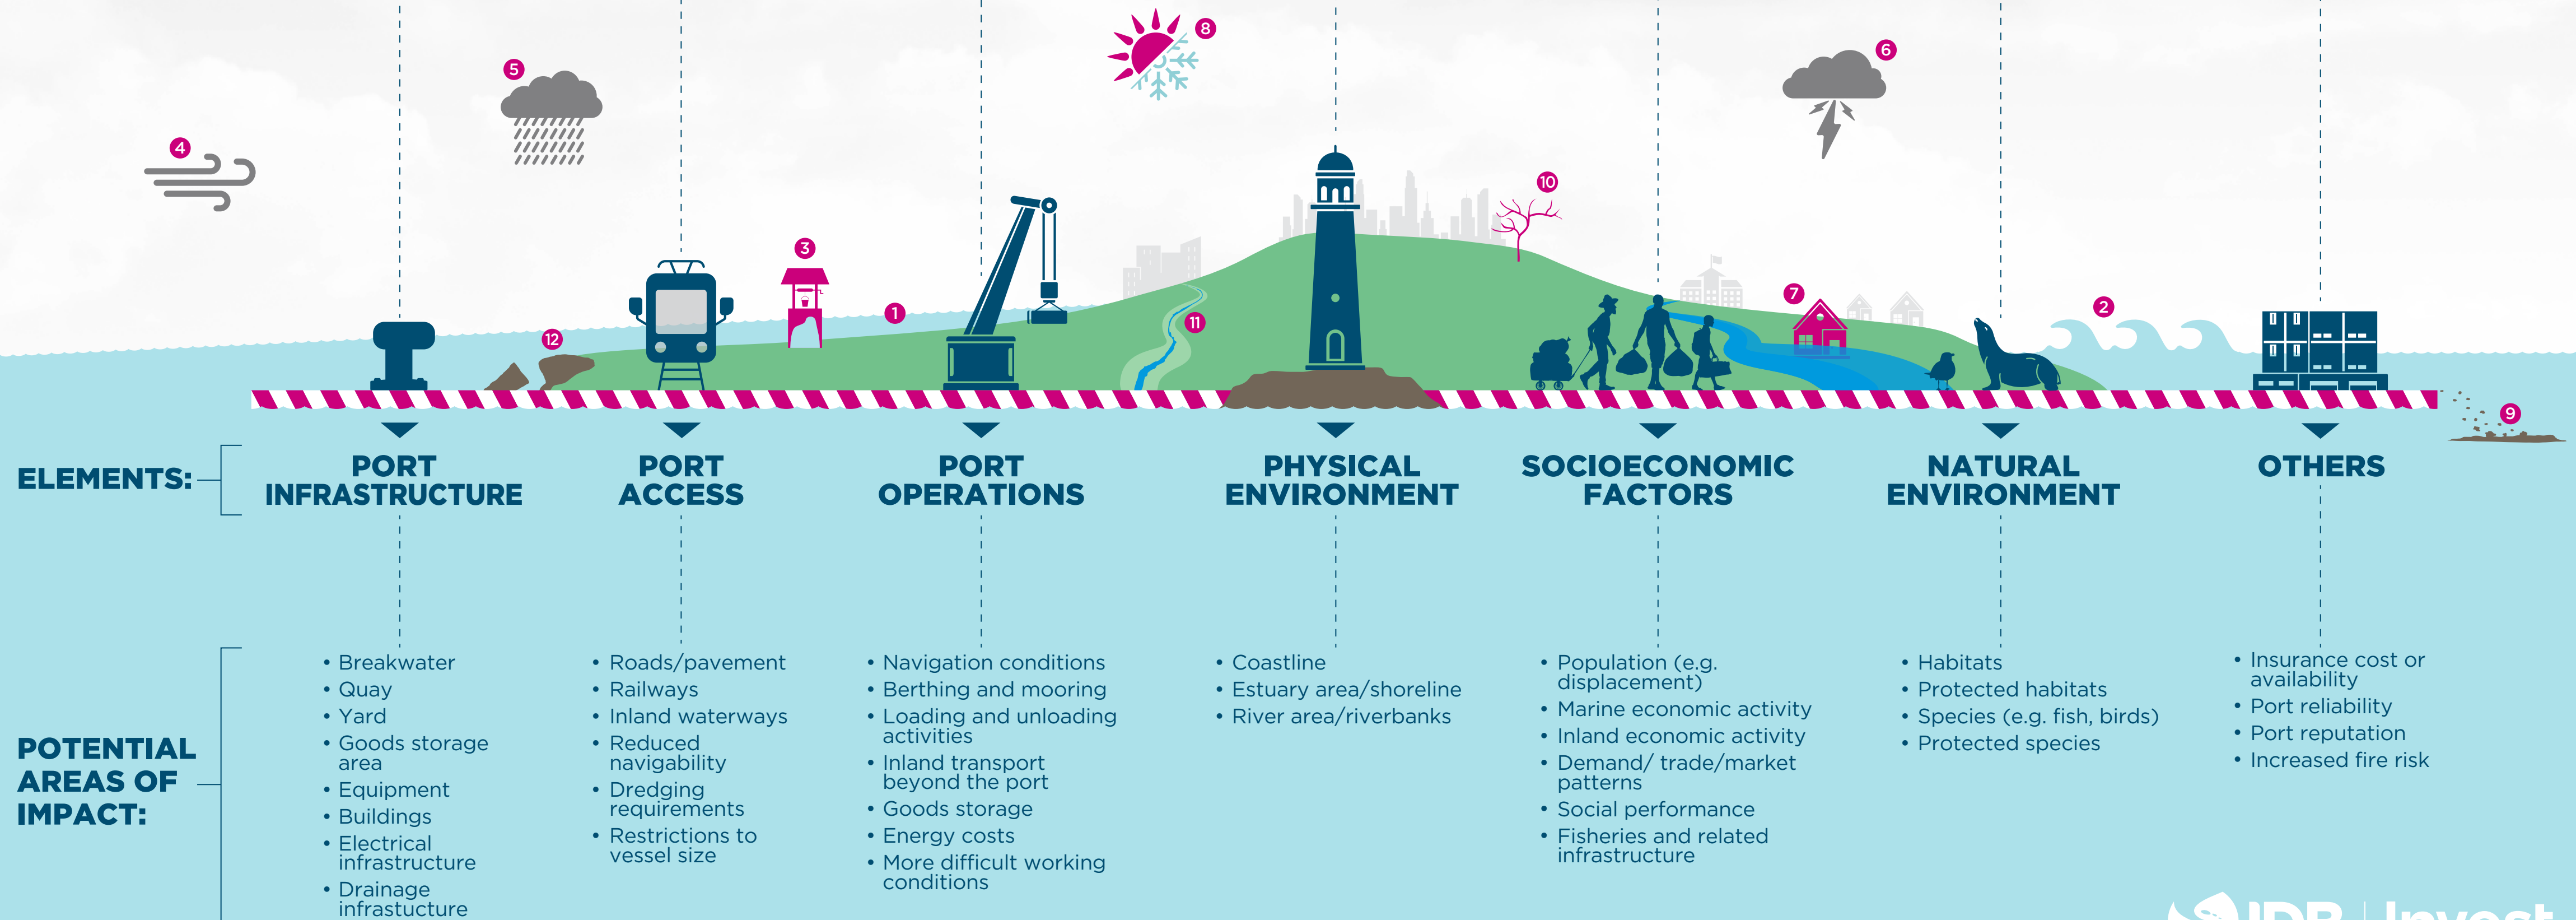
4 5 8 6 3 1 12 11 10 7 2 9

ELEMENTS:

PORT INFRASTRUCTURE

PORT ACCESS

PORT OPERATIONS

PHYSICAL ENVIRONMENT

SOCIOECONOMIC FACTORS

NATURAL ENVIRONMENT

OTHERS

POTENTIAL AREAS OF IMPACT:

• Breakwater
• Quay
• Yard
• Goods storage area
• Equipment
• Buildings
• Electrical infrastructure
• Drainage infrastructure

• Roads/pavement
• Railways
• Inland waterways
• Reduced navigability
• Dredging requirements
• Restrictions to vessel size

• Navigation conditions
• Berthing and mooring
• Loading and unloading activities
• Inland transport beyond the port
• Goods storage
• Energy costs
• More difficult working conditions

• Coastline
• Estuary area/shoreline
• River area/riverbanks

• Population (e.g. displacement)
• Marine economic activity
• Inland economic activity
• Demand/ trade/market patterns
• Social performance
• Fisheries and related infrastructure

• Habitats
• Protected habitats
• Species (e.g. fish, birds)
• Protected species

• Insurance cost or availability
• Port reliability
• Port reputation
• Increased fire risk

IDB | Invest